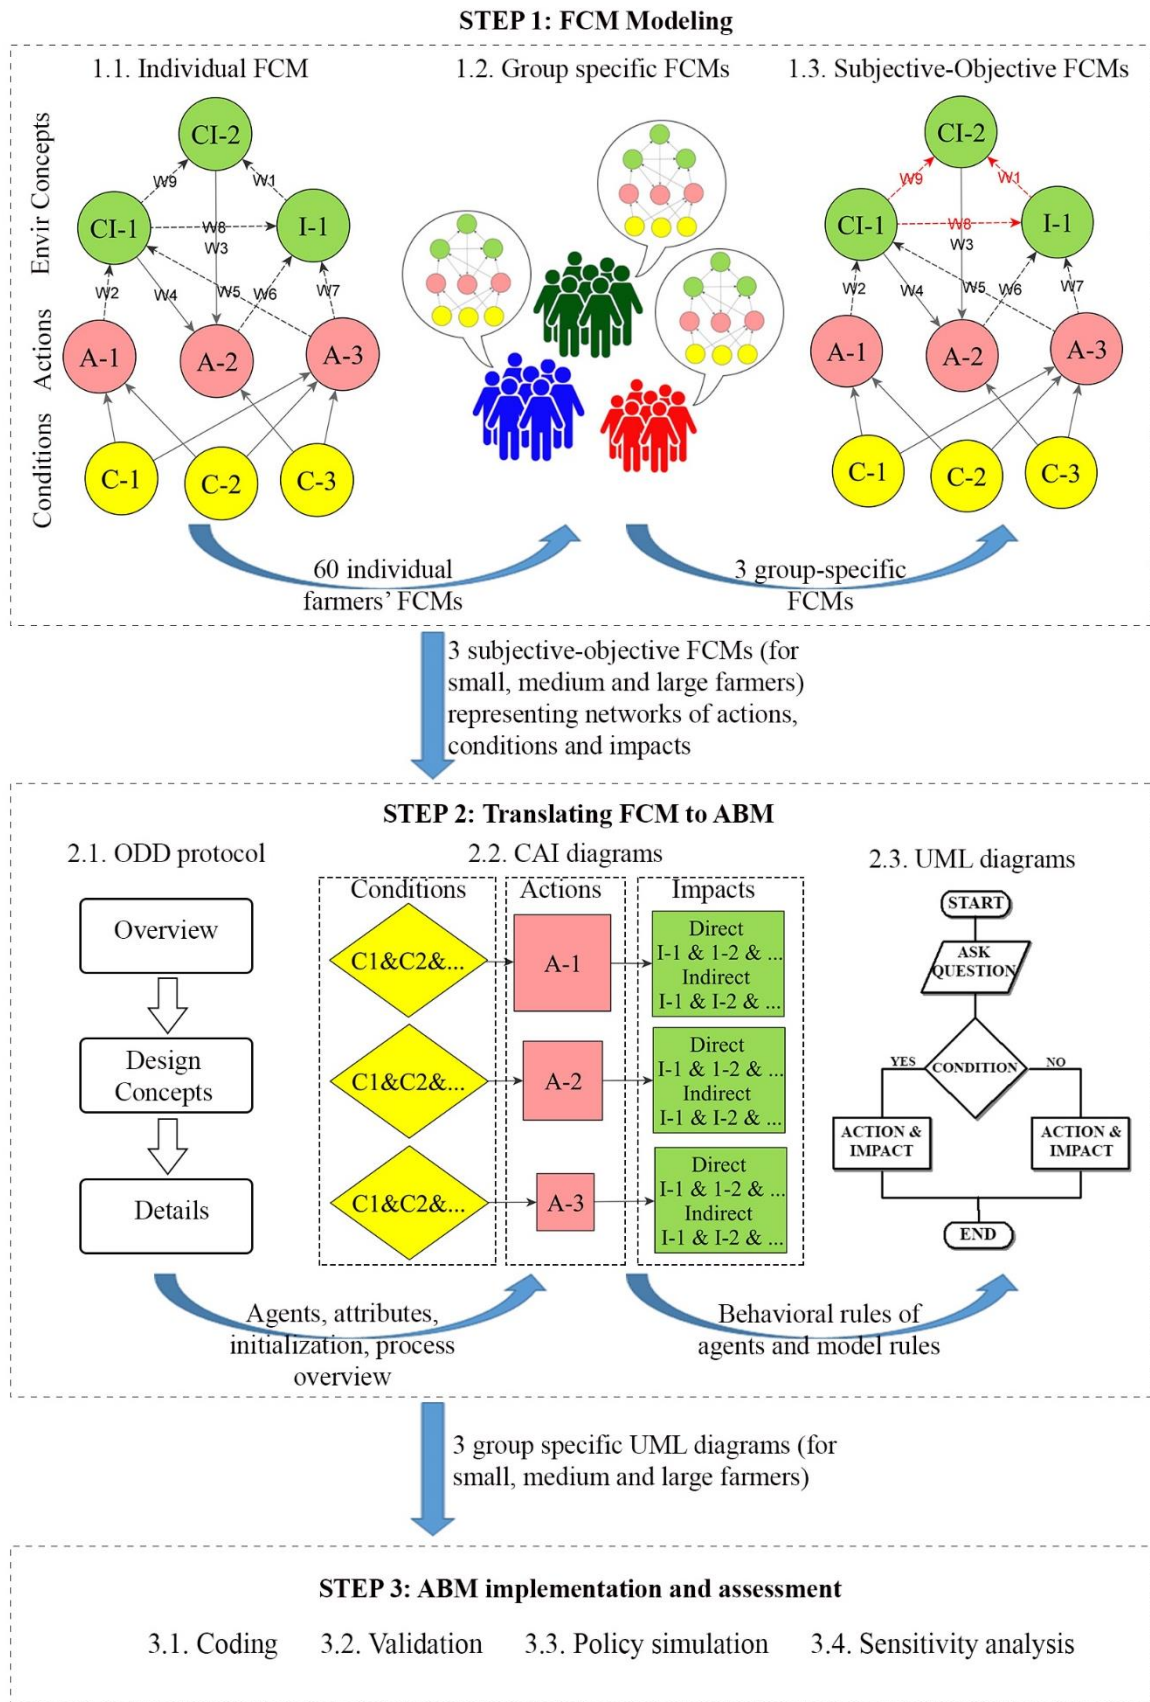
STEP 1: FCM Modeling

1.1. Individual FCM

Envir Concepts
Actions
Conditions

CI-2
W9 W1
CI-1 W8 I-1
W3
W2 W4 W5 W6 W7
A-1 A-2 A-3
C-1 C-2 C-3

1.2. Group specific FCMs

1.3. Subjective-Objective FCMs

CI-2
W9 W1
CI-1 W8 I-1
W3
W2 W4 W5 W6 W7
A-1 A-2 A-3
C-1 C-2 C-3

60 individual farmers' FCMs

3 group-specific FCMs

3 subjective-objective FCMs (for small, medium and large farmers) representing networks of actions, conditions and impacts

STEP 2: Translating FCM to ABM

2.1. ODD protocol

Overview
Design Concepts
Details

2.2. CAI diagrams

| Conditions | Actions | Impacts |
|---|---|---|
| C1&C2&... | A-1 | Direct I-1 & 1-2 & ... Indirect I-1 & I-2 & ... |
| C1&C2&... | A-2 | Direct I-1 & 1-2 & ... Indirect I-1 & I-2 & ... |
| C1&C2&... | A-3 | Direct I-1 & 1-2 & ... Indirect I-1 & I-2 & ... |

2.3. UML diagrams

START
ASK QUESTION
YES CONDITION NO
ACTION & IMPACT
ACTION & IMPACT
END

Agents, attributes, initialization, process overview

Behavioral rules of agents and model rules

3 group specific UML diagrams (for small, medium and large farmers)

STEP 3: ABM implementation and assessment

3.1. Coding 3.2. Validation 3.3. Policy simulation 3.4. Sensitivity analysis